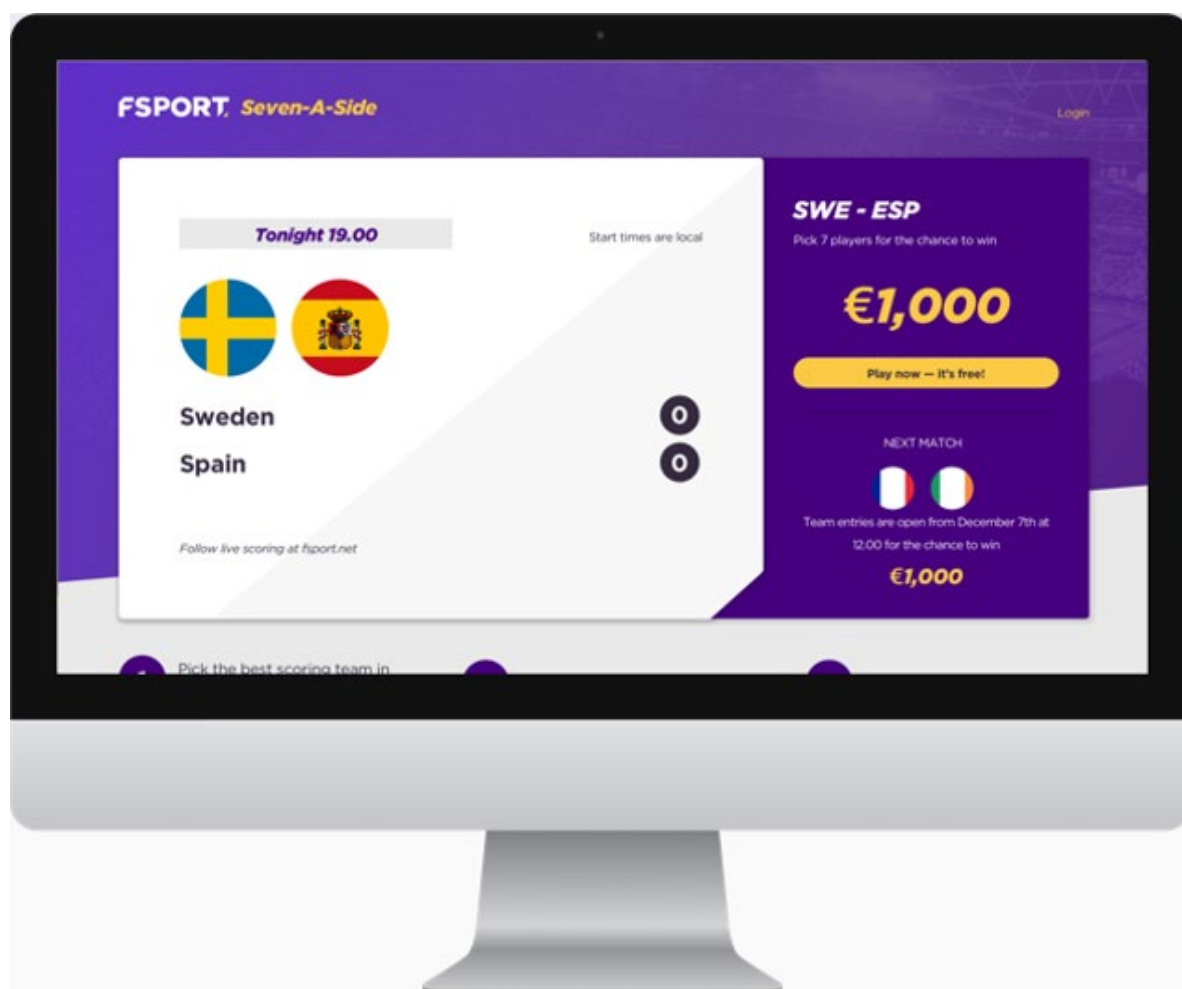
FSPORT Seven-A-Side

Login

Tonight 19.00

Start times are local

Sweden 0

Spain 0

Follow live scoring at fsport.net

SWE - ESP

Pick 7 players for the chance to win

€1,000

Play now — it's free!

NEXT MATCH

Team entries are open from December 7th at 12:00 for the chance to win

€1,000

Pick the best scoring team in